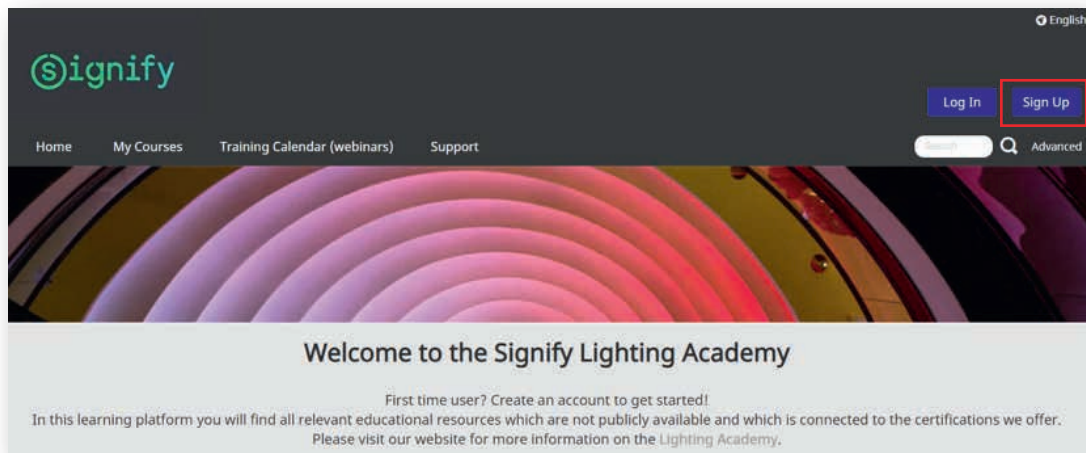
English

Signify

Log In

Sign Up

Home

My Courses

Training Calendar (webinars)

Support

Search

Advanced

Welcome to the Signify Lighting Academy

First time user? Create an account to get started!
In this learning platform you will find all relevant educational resources which are not publicly available and which is connected to the certifications we offer.
Please visit our website for more information on the Lighting Academy.